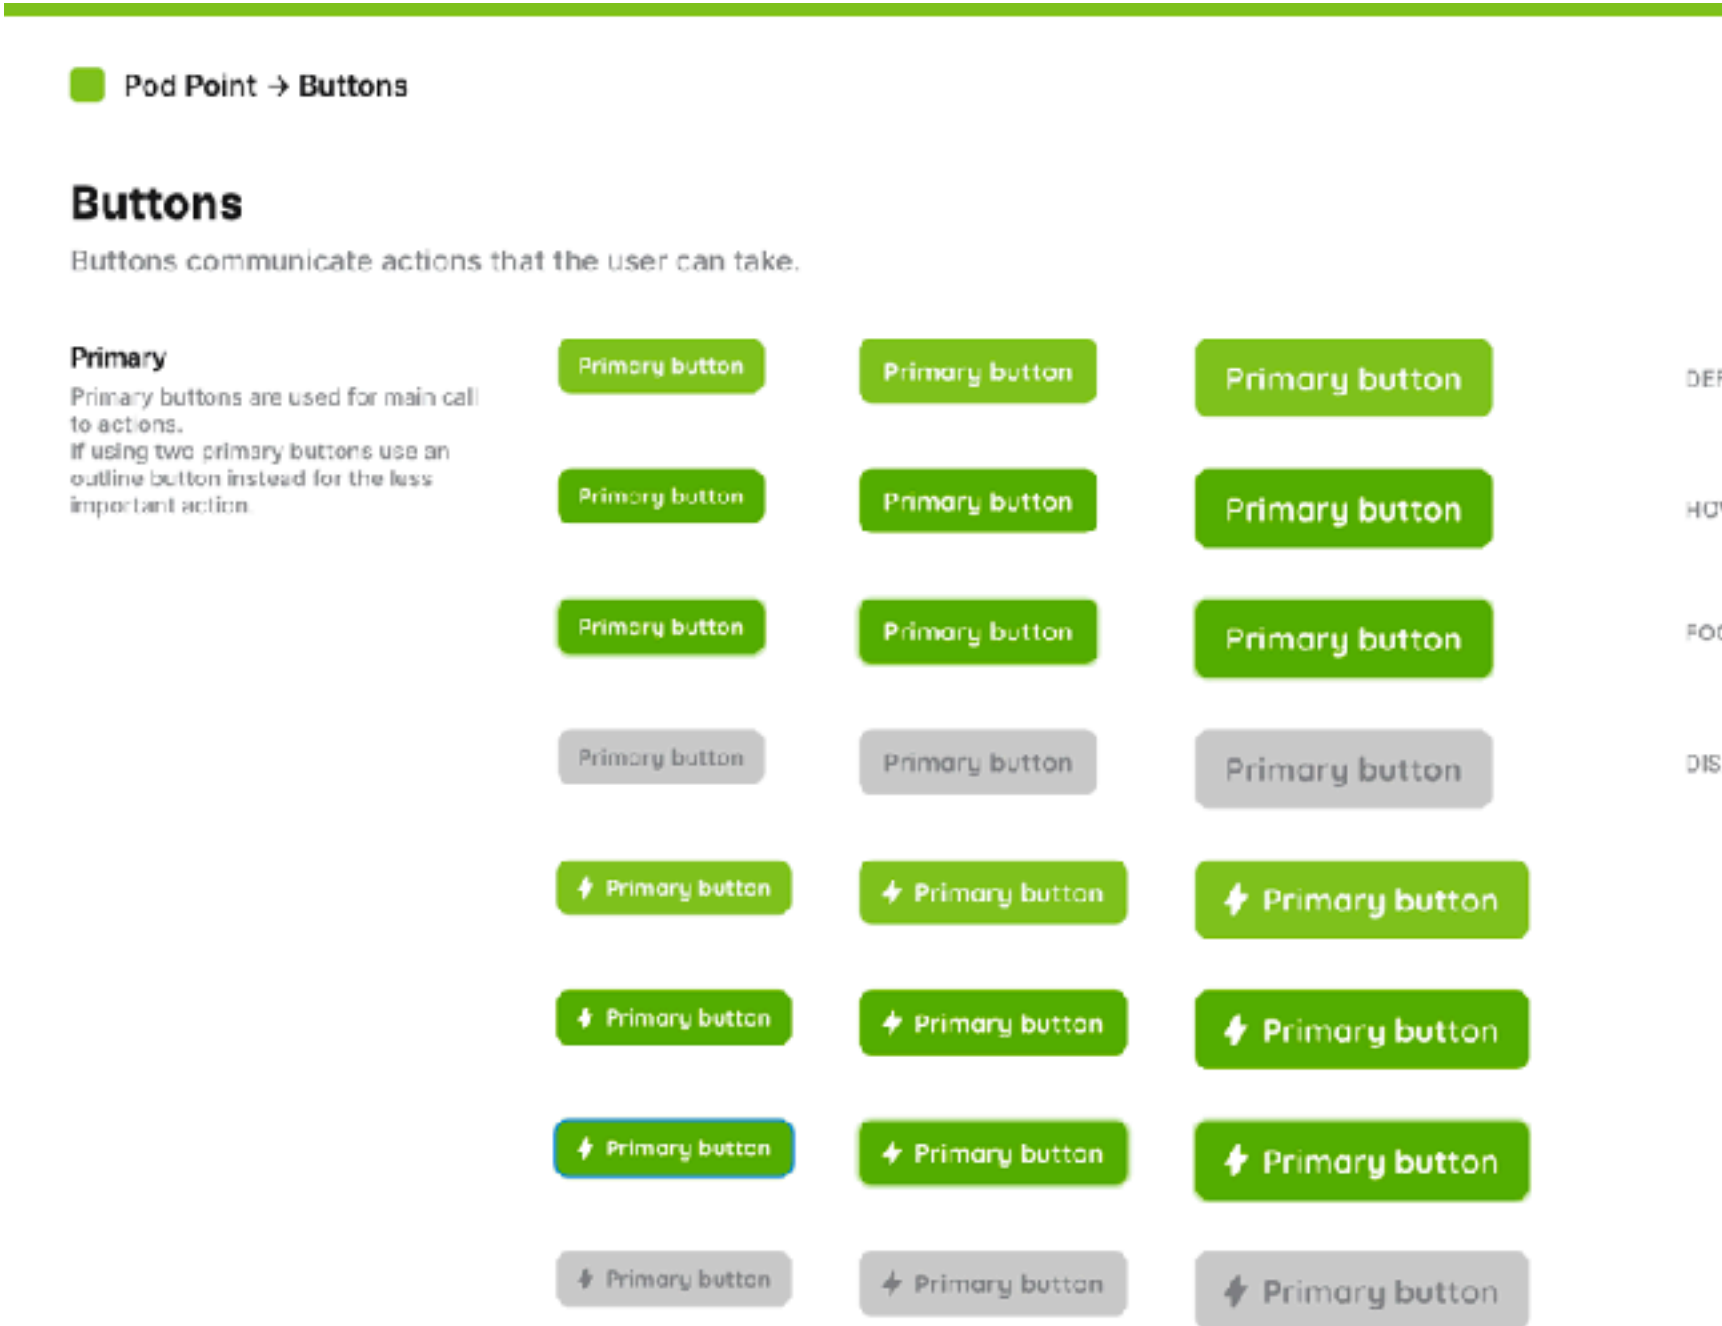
Pod Point → Buttons

Buttons

Buttons communicate actions that the user can take.

Primary

Primary buttons are used for main call to actions.
If using two primary buttons use an outline button instead for the less important action.

Primary button Primary button Primary button DEF

Primary button Primary button Primary button HO

Primary button Primary button Primary button FO

Primary button Primary button Primary button DIS

Primary button Primary button Primary button

Primary button Primary button Primary button

Primary button Primary button Primary button

Primary button Primary button Primary button